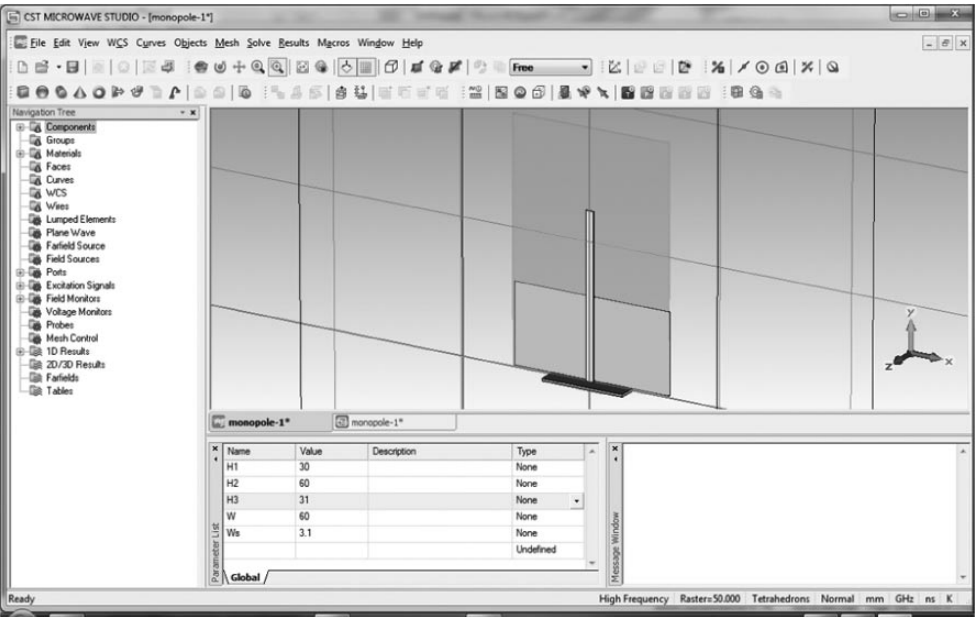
CST MICROWAVE STUDIO - [monopole-1*]

File Edit View WCS Curves Objects Mesh Solve Results Macros Window Help

Free

Navigation Tree
Components
Groups
Materials
Faces
Curves
WCS
Wires
Lumped Elements
Plane Wave
Farfield Source
Field Sources
Ports
Excitation Signals
Field Monitors
Voltage Monitors
Probes
Mesh Control
1D Results
2D/3D Results
Farfields
Tables

y
z
x

monopole-1*
monopole-1*

| Name | Value | Description | Type |
|---|---|---|---|
| H1 | 30 | | None |
| H2 | 60 | | None |
| H3 | 31 | | None |
| W | 60 | | None |
| Ws | 3.1 | | None |
| | | | Undefined |

Parameter List
Global
Message Window

Ready
High Frequency Raster=50.000 Tetrahedrons Normal mm GHz ns K